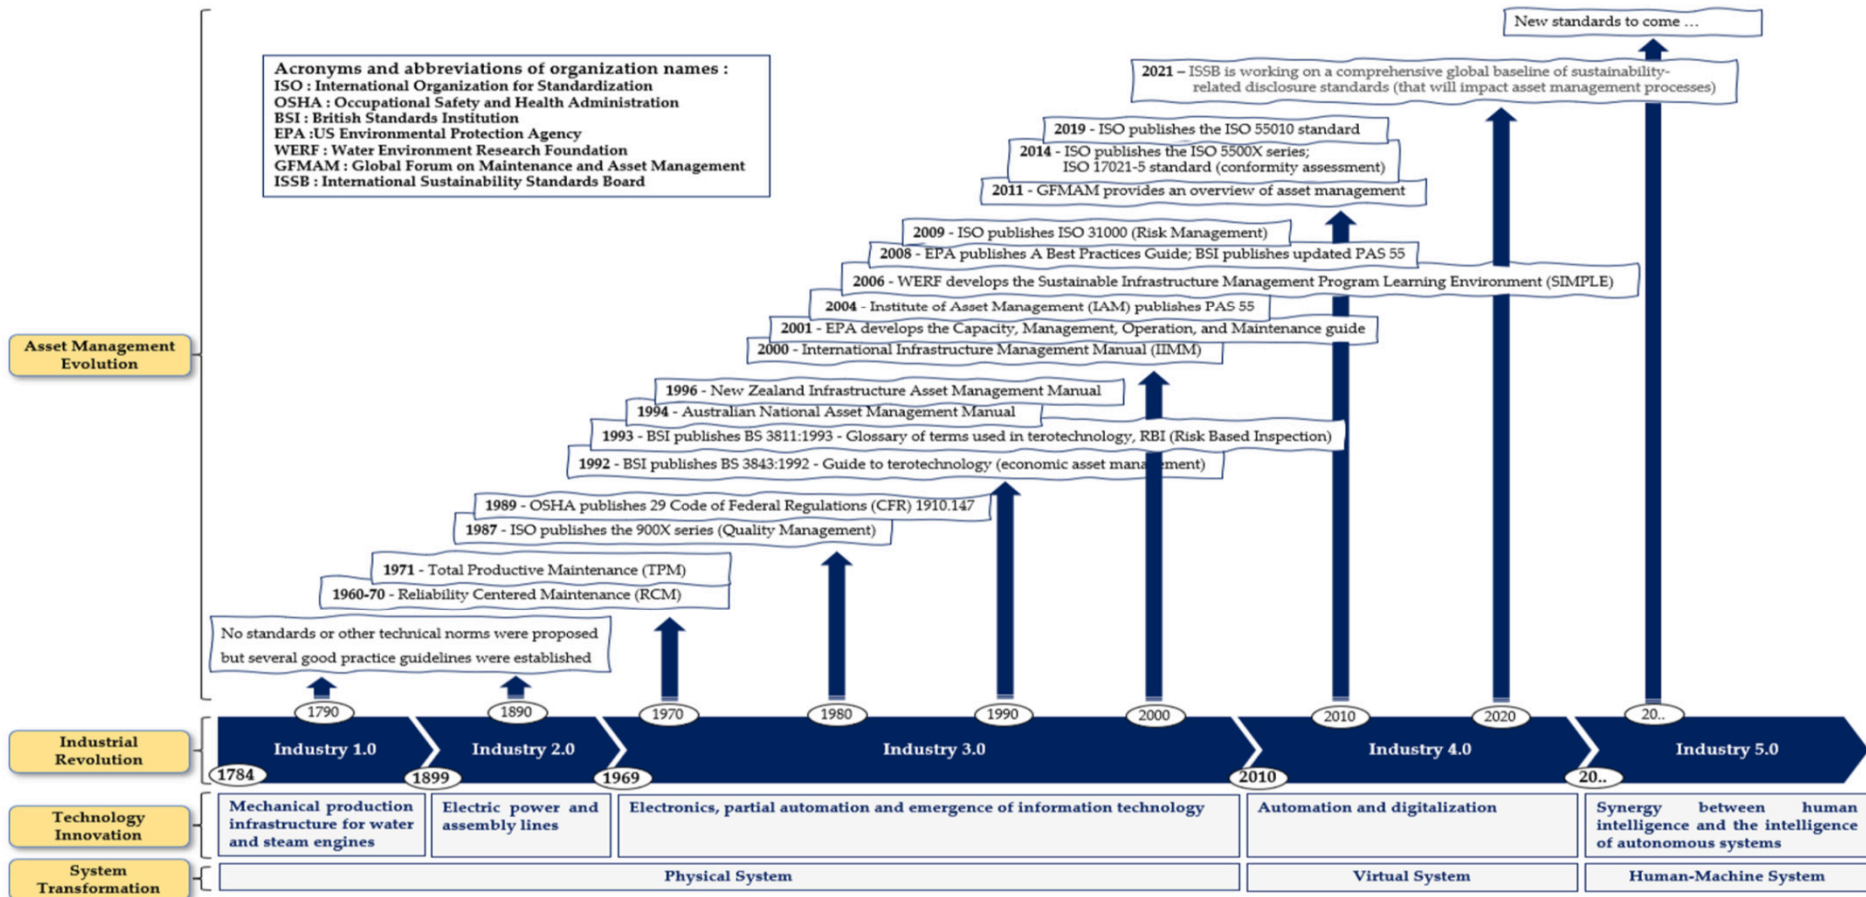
New standards to come ...

2021 – ISSB is working on a comprehensive global baseline of sustainability-related disclosure standards (that will impact asset management processes)

Acronyms and abbreviations of organization names :
ISO : International Organization for Standardization
OSHA : Occupational Safety and Health Administration
BSI : British Standards Institution
EPA :US Environmental Protection Agency
WERF : Water Environment Research Foundation
GFMAM : Global Forum on Maintenance and Asset Management
ISSB : International Sustainability Standards Board

2019 - ISO publishes the ISO 55010 standard
2014 - ISO publishes the ISO 5500X series; ISO 17021-5 standard (conformity assessment)
2011 - GFMAM provides an overview of asset management

2009 - ISO publishes ISO 31000 (Risk Management)
2008 - EPA publishes A Best Practices Guide; BSI publishes updated PAS 55
2006 - WERF develops the Sustainable Infrastructure Management Program Learning Environment (SIMPLE)
2004 - Institute of Asset Management (IAM) publishes PAS 55
2001 - EPA develops the Capacity, Management, Operation, and Maintenance guide
2000 - International Infrastructure Management Manual (IIMM)

Asset Management Evolution

1996 - New Zealand Infrastructure Asset Management Manual
1994 - Australian National Asset Management Manual
1993 - BSI publishes BS 3811:1993 - Glossary of terms used in terotechnology, RBI (Risk Based Inspection)
1992 - BSI publishes BS 3843:1992 - Guide to terotechnology (economic asset management)

1989 - OSHA publishes 29 Code of Federal Regulations (CFR) 1910.147
1987 - ISO publishes the 900X series (Quality Management)

1971 - Total Productive Maintenance (TPM)
1960-70 - Reliability Centered Maintenance (RCM)

No standards or other technical norms were proposed but several good practice guidelines were established

1790 1890 1970 1980 1990 2000 2010 2020 20..

Industrial Revolution
Industry 1.0 Industry 2.0 Industry 3.0 Industry 4.0 Industry 5.0
1784 1899 1969 2010 20..

Technology Innovation
Mechanical production infrastructure for water and steam engines
Electric power and assembly lines
Electronics, partial automation and emergence of information technology
Automation and digitalization
Synergy between human intelligence and the intelligence of autonomous systems

System Transformation
Physical System
Virtual System
Human-Machine System